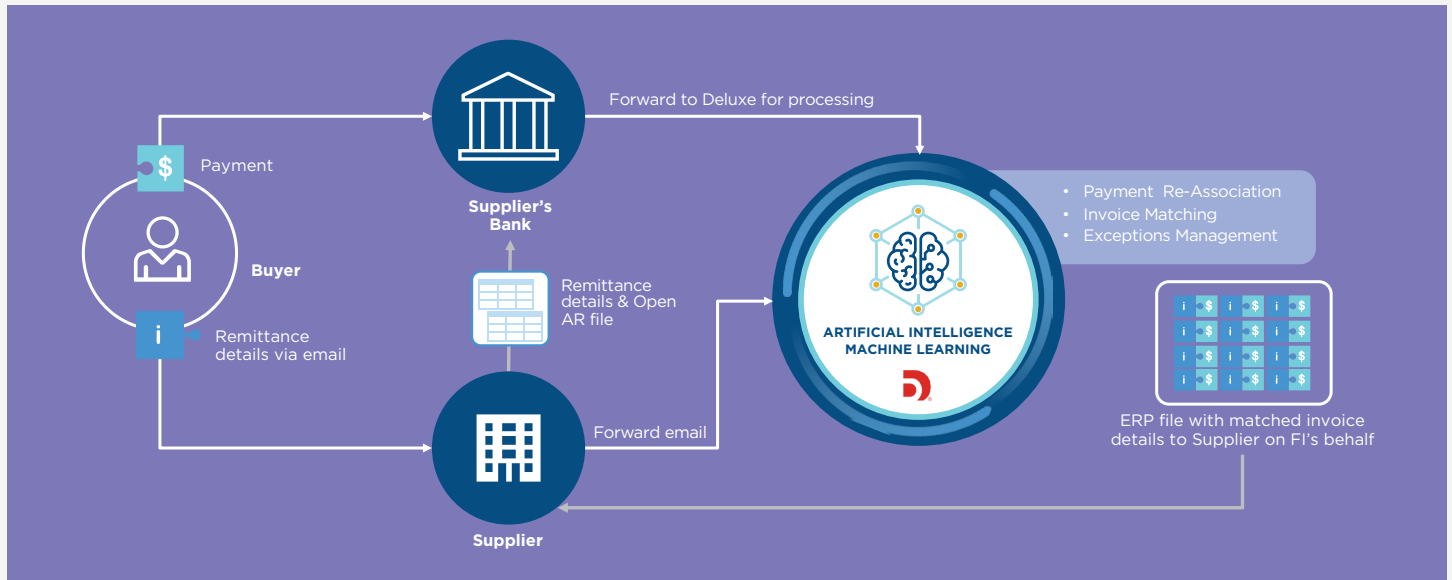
$ Payment

Buyer

i Remittance details via email

Supplier's Bank

Forward to Deluxe for processing

Remittance details & Open AR file

Supplier

Forward email

ARTIFICIAL INTELLIGENCE
MACHINE LEARNING

• Payment Re-Association
• Invoice Matching
• Exceptions Management

ERP file with matched invoice details to Supplier on FI's behalf